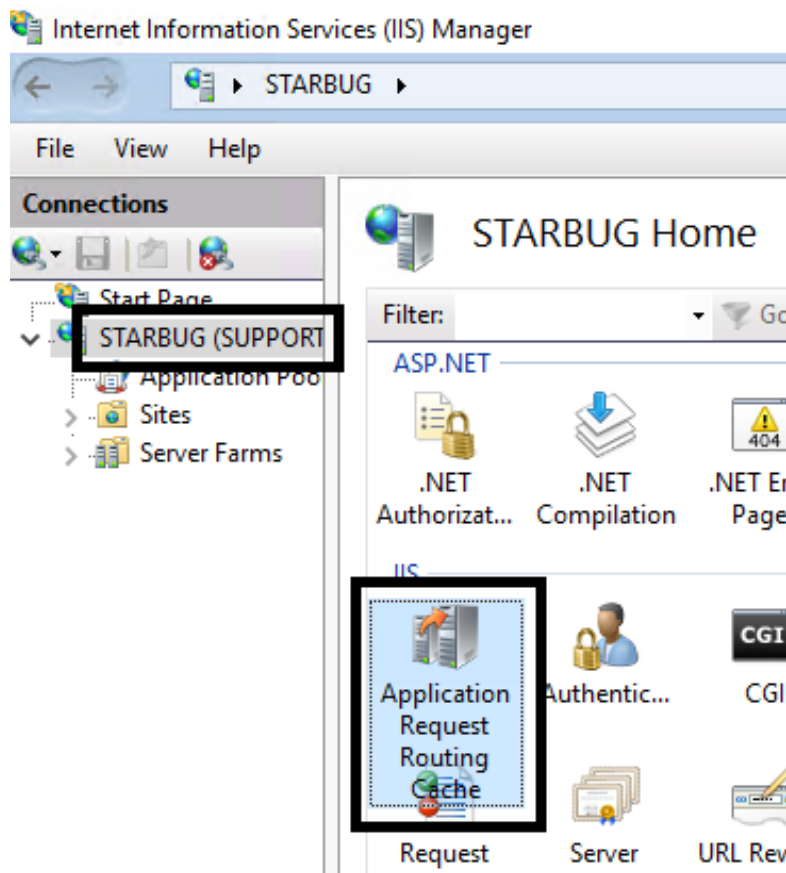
Internet Information Services (IIS) Manager

STARBUG

File View Help

Connections

Start Page
STARBUG (SUPPORT
Application Poo
Sites
Server Farms

STARBUG Home

Filter:
Go

ASP.NET

.NET Authorizat...
.NET Compilation
404
.NET Er Page

IIS

Application Request Routing Cache
Authentic...
CGI
CGI

Request
Server
URL Rev